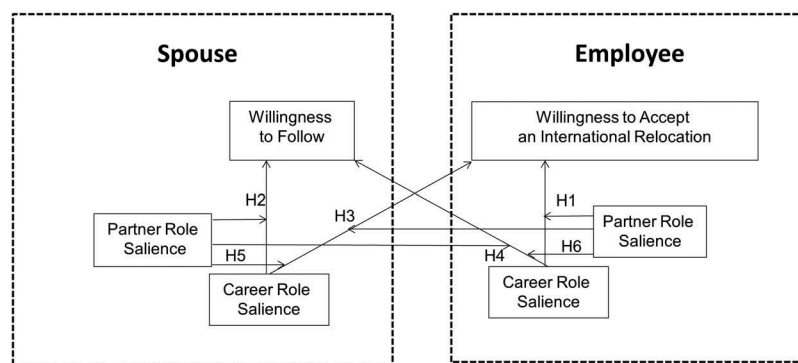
Spouse

Employee

Willingness to Follow

Willingness to Accept an International Relocation

H2

H1

H3

Partner Role Salience

Partner Role Salience

H6

H5

H4

Career Role Salience

Career Role Salience